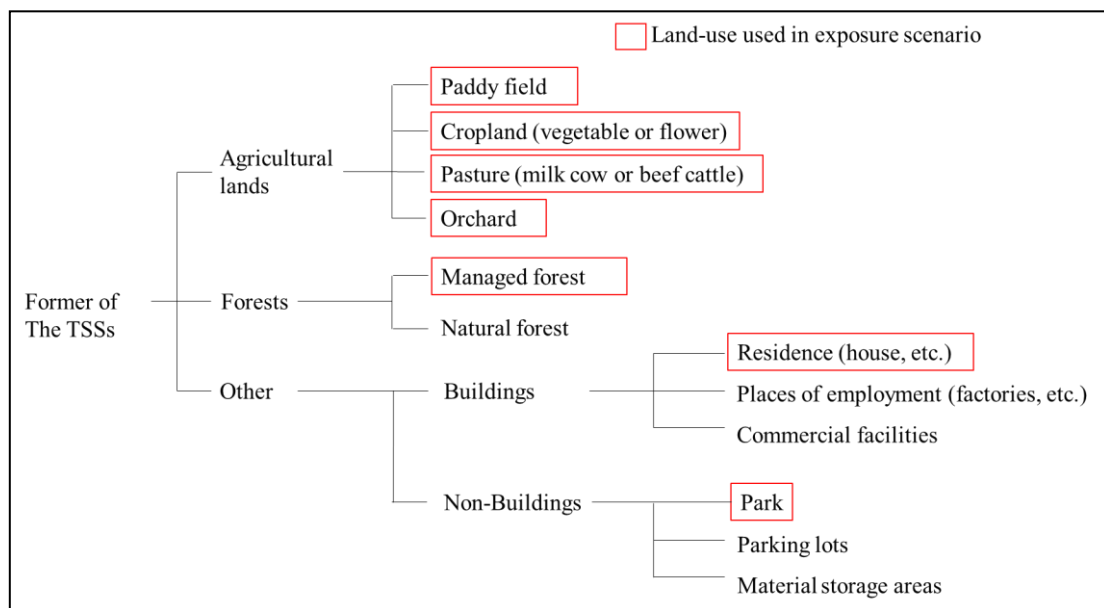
Land-use used in exposure scenario

Former of The TSSs

Agricultural lands

Paddy field

Cropland (vegetable or flower)

Pasture (milk cow or beef cattle)

Orchard

Forests

Managed forest

Natural forest

Other

Buildings

Residence (house, etc.)

Places of employment (factories, etc.)

Commercial facilities

Non-Buildings

Park

Parking lots

Material storage areas